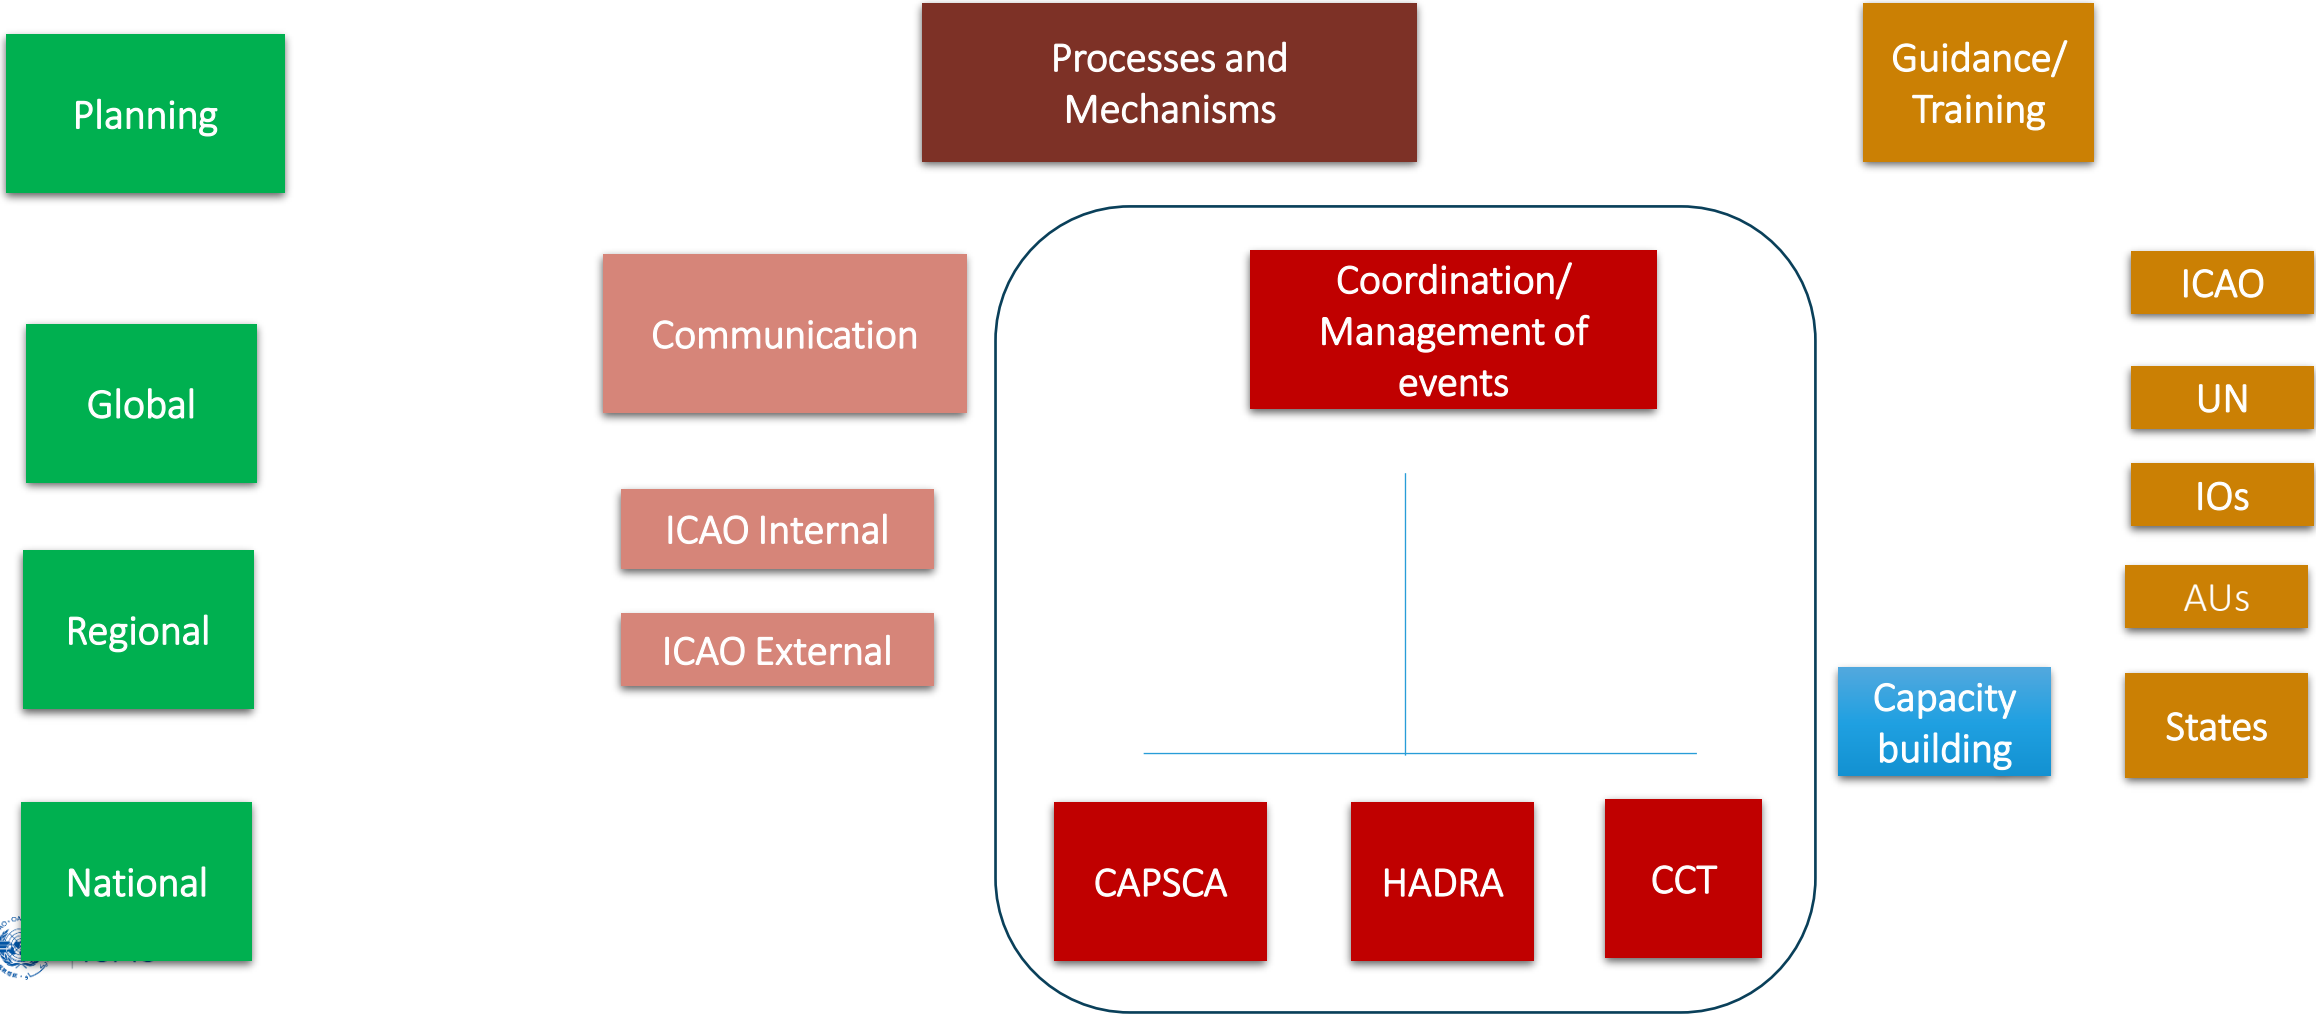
Planning

Processes and Mechanisms

Guidance/ Training

Communication

Coordination/ Management of events

ICAO

UN

Global

ICAO Internal

IOs

AUs

Regional

ICAO External

Capacity building

States

National

CAPSCA

HADRA

CCT